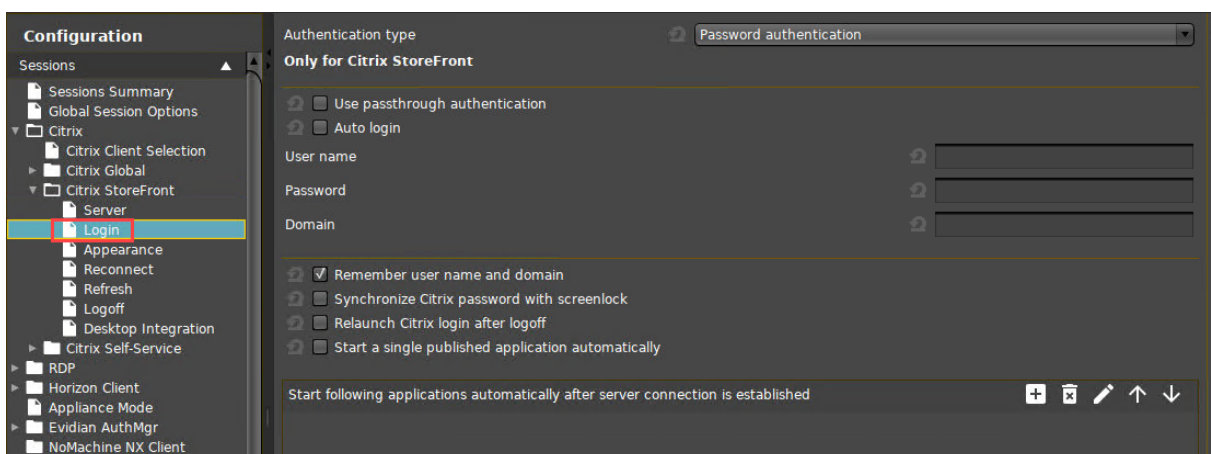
Configuration

Sessions

Sessions Summary
Global Session Options
Citrix
Citrix Client Selection
Citrix Global
Citrix StoreFront
Server
Login
Appearance
Reconnect
Refresh
Logoff
Desktop Integration
Citrix Self-Service
RDP
Horizon Client
Appliance Mode
Evidian AuthMgr
NoMachine NX Client

Authentication type
Password authentication

Only for Citrix StoreFront

Use passthrough authentication
Auto login
User name
Password
Domain

Remember user name and domain
Synchronize Citrix password with screenlock
Relaunch Citrix login after logoff
Start a single published application automatically

Start following applications automatically after server connection is established